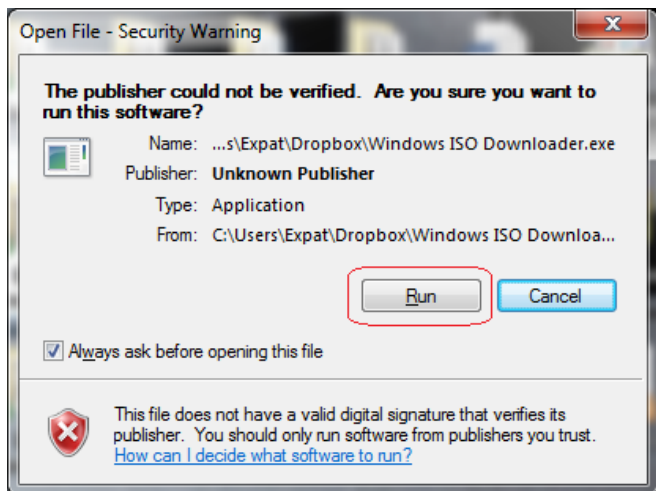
Open File - Security Warning

The publisher could not be verified. Are you sure you want to run this software?

Name: ...s\Expat\Dropbox\Windows ISO Downloader.exe
Publisher: Unknown Publisher
Type: Application
From: C:\Users\Expat\Dropbox\Windows ISO Downloa...

Run
Cancel

Always ask before opening this file

This file does not have a valid digital signature that verifies its publisher. You should only run software from publishers you trust.
How can I decide what software to run?